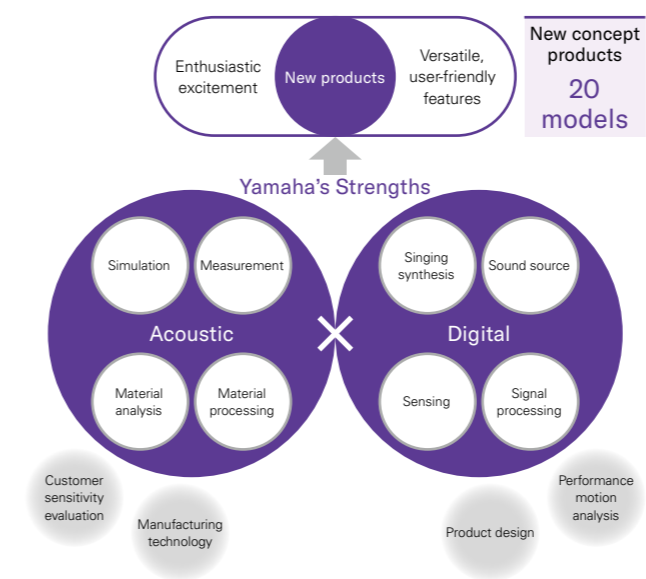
Enthusiastic excitement

New products

Versatile, user-friendly features

New concept products

20 models

Yamaha's Strengths

Simulation

Measurement

Acoustic

Material analysis

Material processing

Singing synthesis

Sound source

Digital

Sensing

Signal processing

Customer sensitivity evaluation

Manufacturing technology

Product design

Performance motion analysis